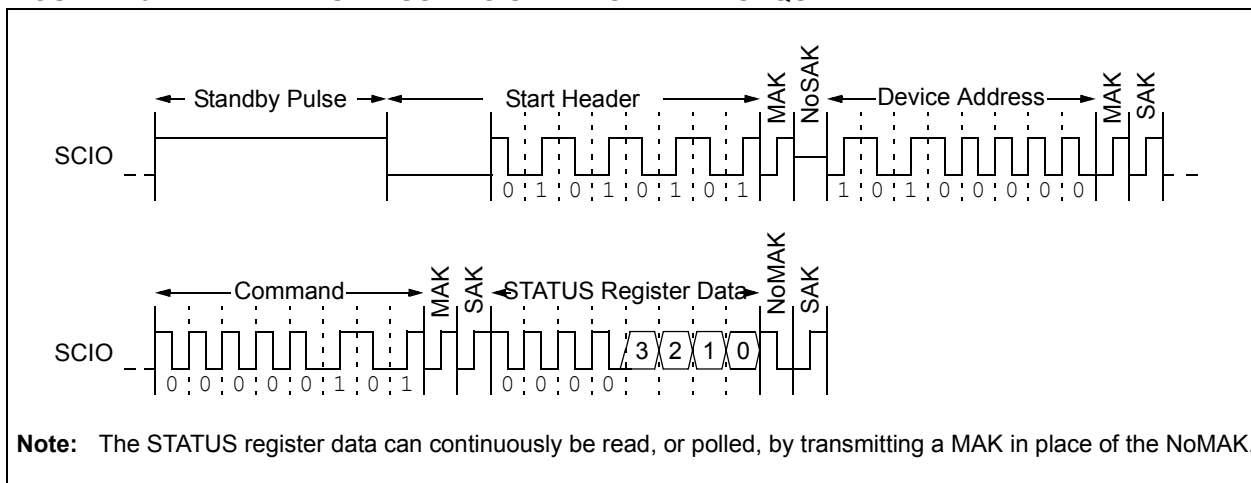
Standby Pulse

Start Header

MAK

NoSAK

Device Address

MAK

SAK

SCIO

0 1 0 1 0 1 0 1

1 0 1 0 0 0 0 0

Command

MAK

SAK

STATUS Register Data

NoMAK

SAK

SCIO

3 2 1 0

0 0 0 0 0 1 0 1

0 0 0 0

**Note:** The STATUS register data can continuously be read, or polled, by transmitting a MAK in place of the NoMAK.